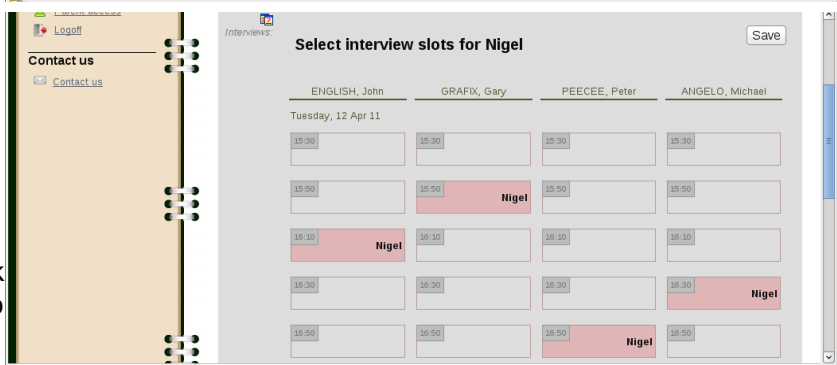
Parent access
Logoff

Contact us

Contact us

Interviews:

Select interview slots for Nigel

Save

| ENGLISH, John | GRAFIX, Gary | PEECEE, Peter | ANGELO, Michael |
|---|---|---|---|
| Tuesday, 12 Apr 11 | | | |
| 15:30 | 15:30 | 15:30 | 15:30 |
| 15:50 | 15:50 Nigel | 15:50 | 15:50 |
| 16:10 Nigel | 16:10 | 16:10 | 16:10 |
| 16:30 | 16:30 | 16:30 | 16:30 Nigel |
| 16:50 | 16:50 | 16:50 Nigel | 16:50 |